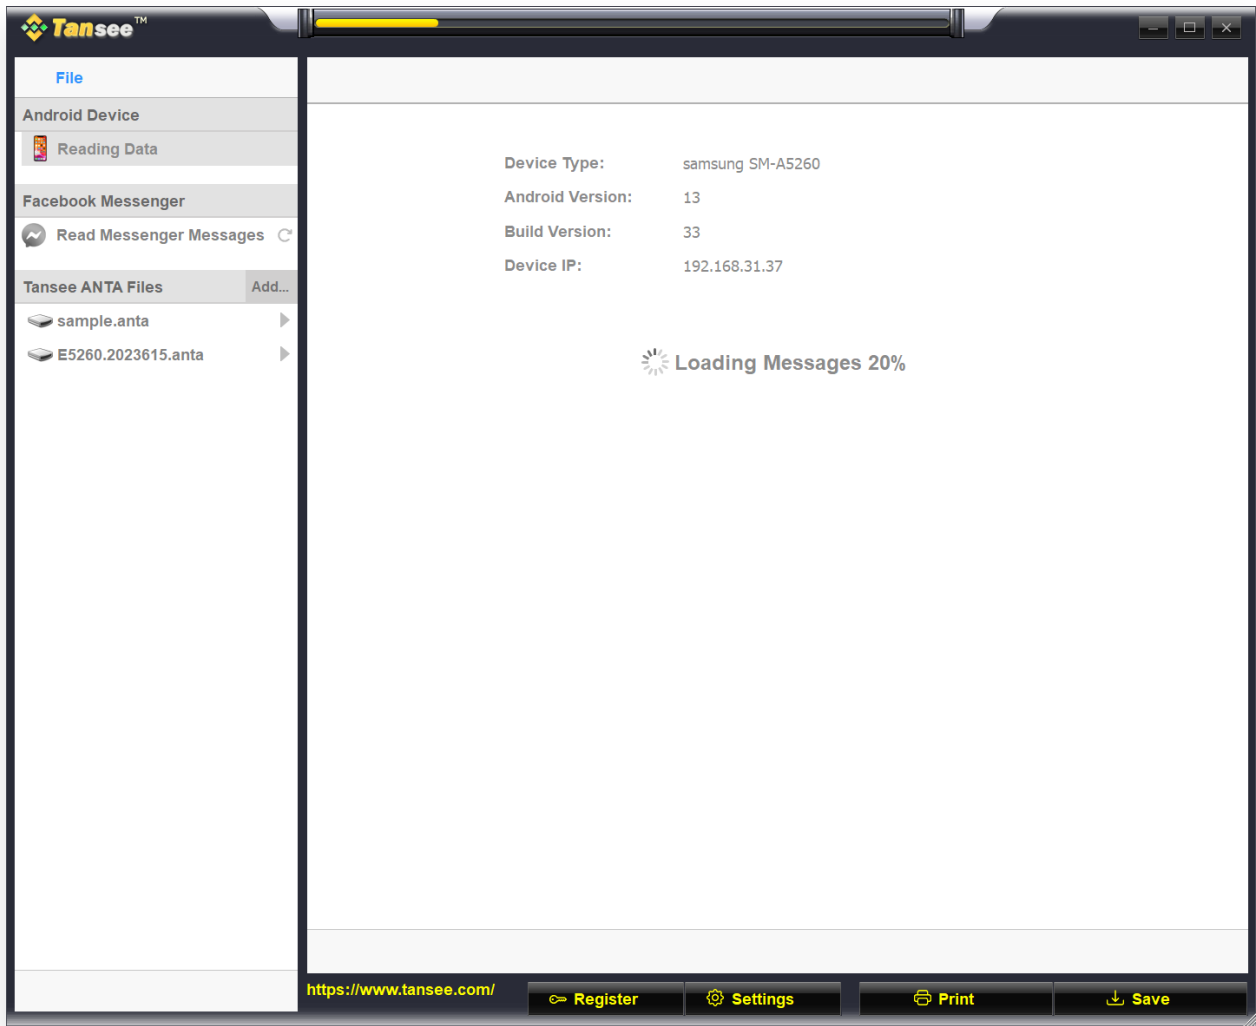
Tansee™

File

Android Device

Reading Data

Facebook Messenger

Read Messenger Messages

Tansee ANTA Files

Add...

sample.anta

E5260.2023615.anta

Device Type: samsung SM-A5260

Android Version: 13

Build Version: 33

Device IP: 192.168.31.37

Loading Messages 20%

https://www.tansee.com/

Register

Settings

Print

Save